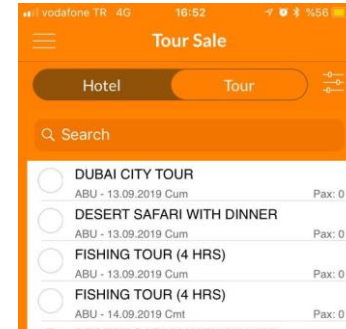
vodafone TR 4G 16:52 %56

Tour Sale

Hotel Tour

Search

DUBAI CITY TOUR
ABU - 13.09.2019 Cum Pax: 0

DESERT SAFARI WITH DINNER
ABU - 13.09.2019 Cum Pax: 0

FISHING TOUR (4 HRS)
ABU - 13.09.2019 Cum Pax: 0

FISHING TOUR (4 HRS)
ABU - 14.09.2019 Cmt Pax: 0

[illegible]